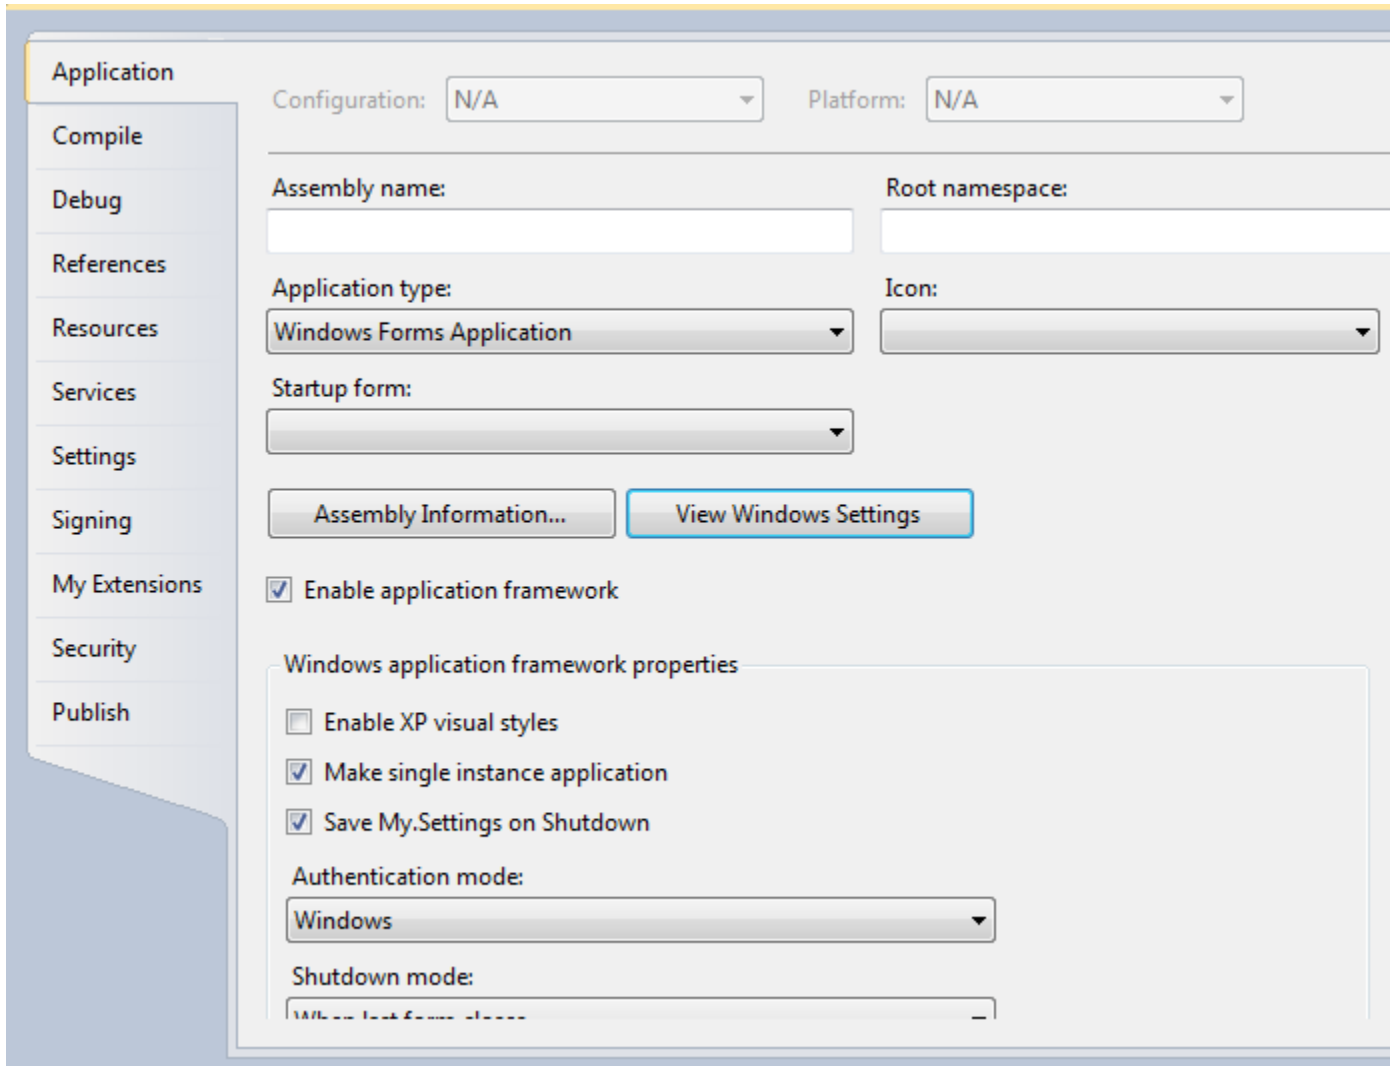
Application
Compile
Debug
References
Resources
Services
Settings
Signing
My Extensions
Security
Publish

Configuration: N/A
Platform: N/A

Assembly name:
Root namespace:

Application type:
Windows Forms Application
Icon:

Startup form:

Assembly Information...
View Windows Settings

Enable application framework

Windows application framework properties

Enable XP visual styles
Make single instance application
Save My.Settings on Shutdown

Authentication mode:
Windows

Shutdown mode:
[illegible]